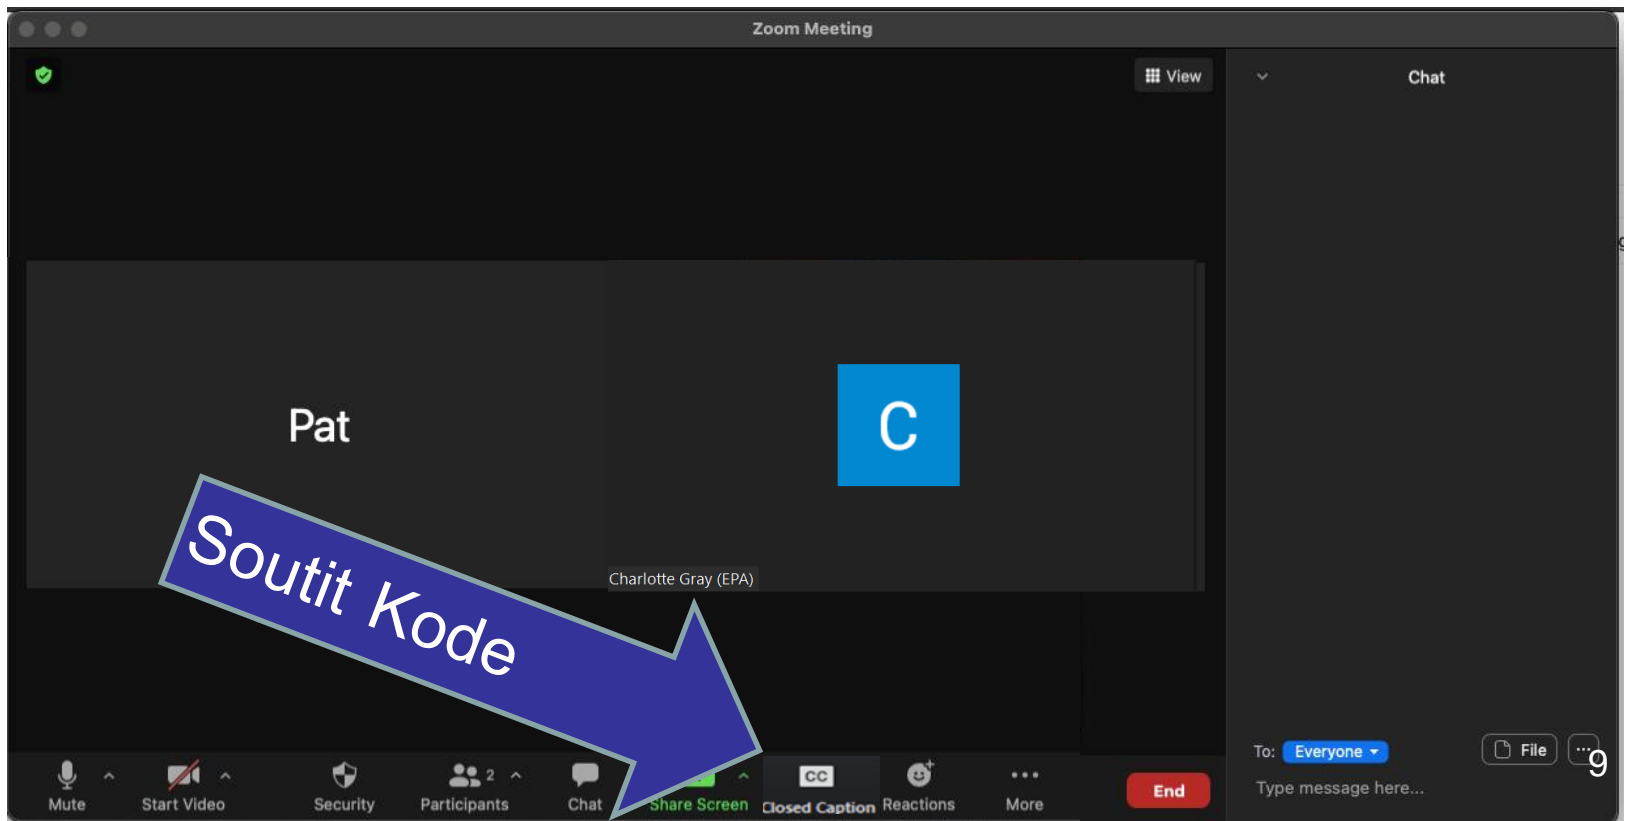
Zoom Meeting

View

Chat

Pat

C

Charlotte Gray (EPA)

Soutit Kode

Mute

Start Video

Security

2

Participants

Chat

Share Screen

CC

Closed Caption

Reactions

More

End

To: Everyone

File

...

9

Type message here...